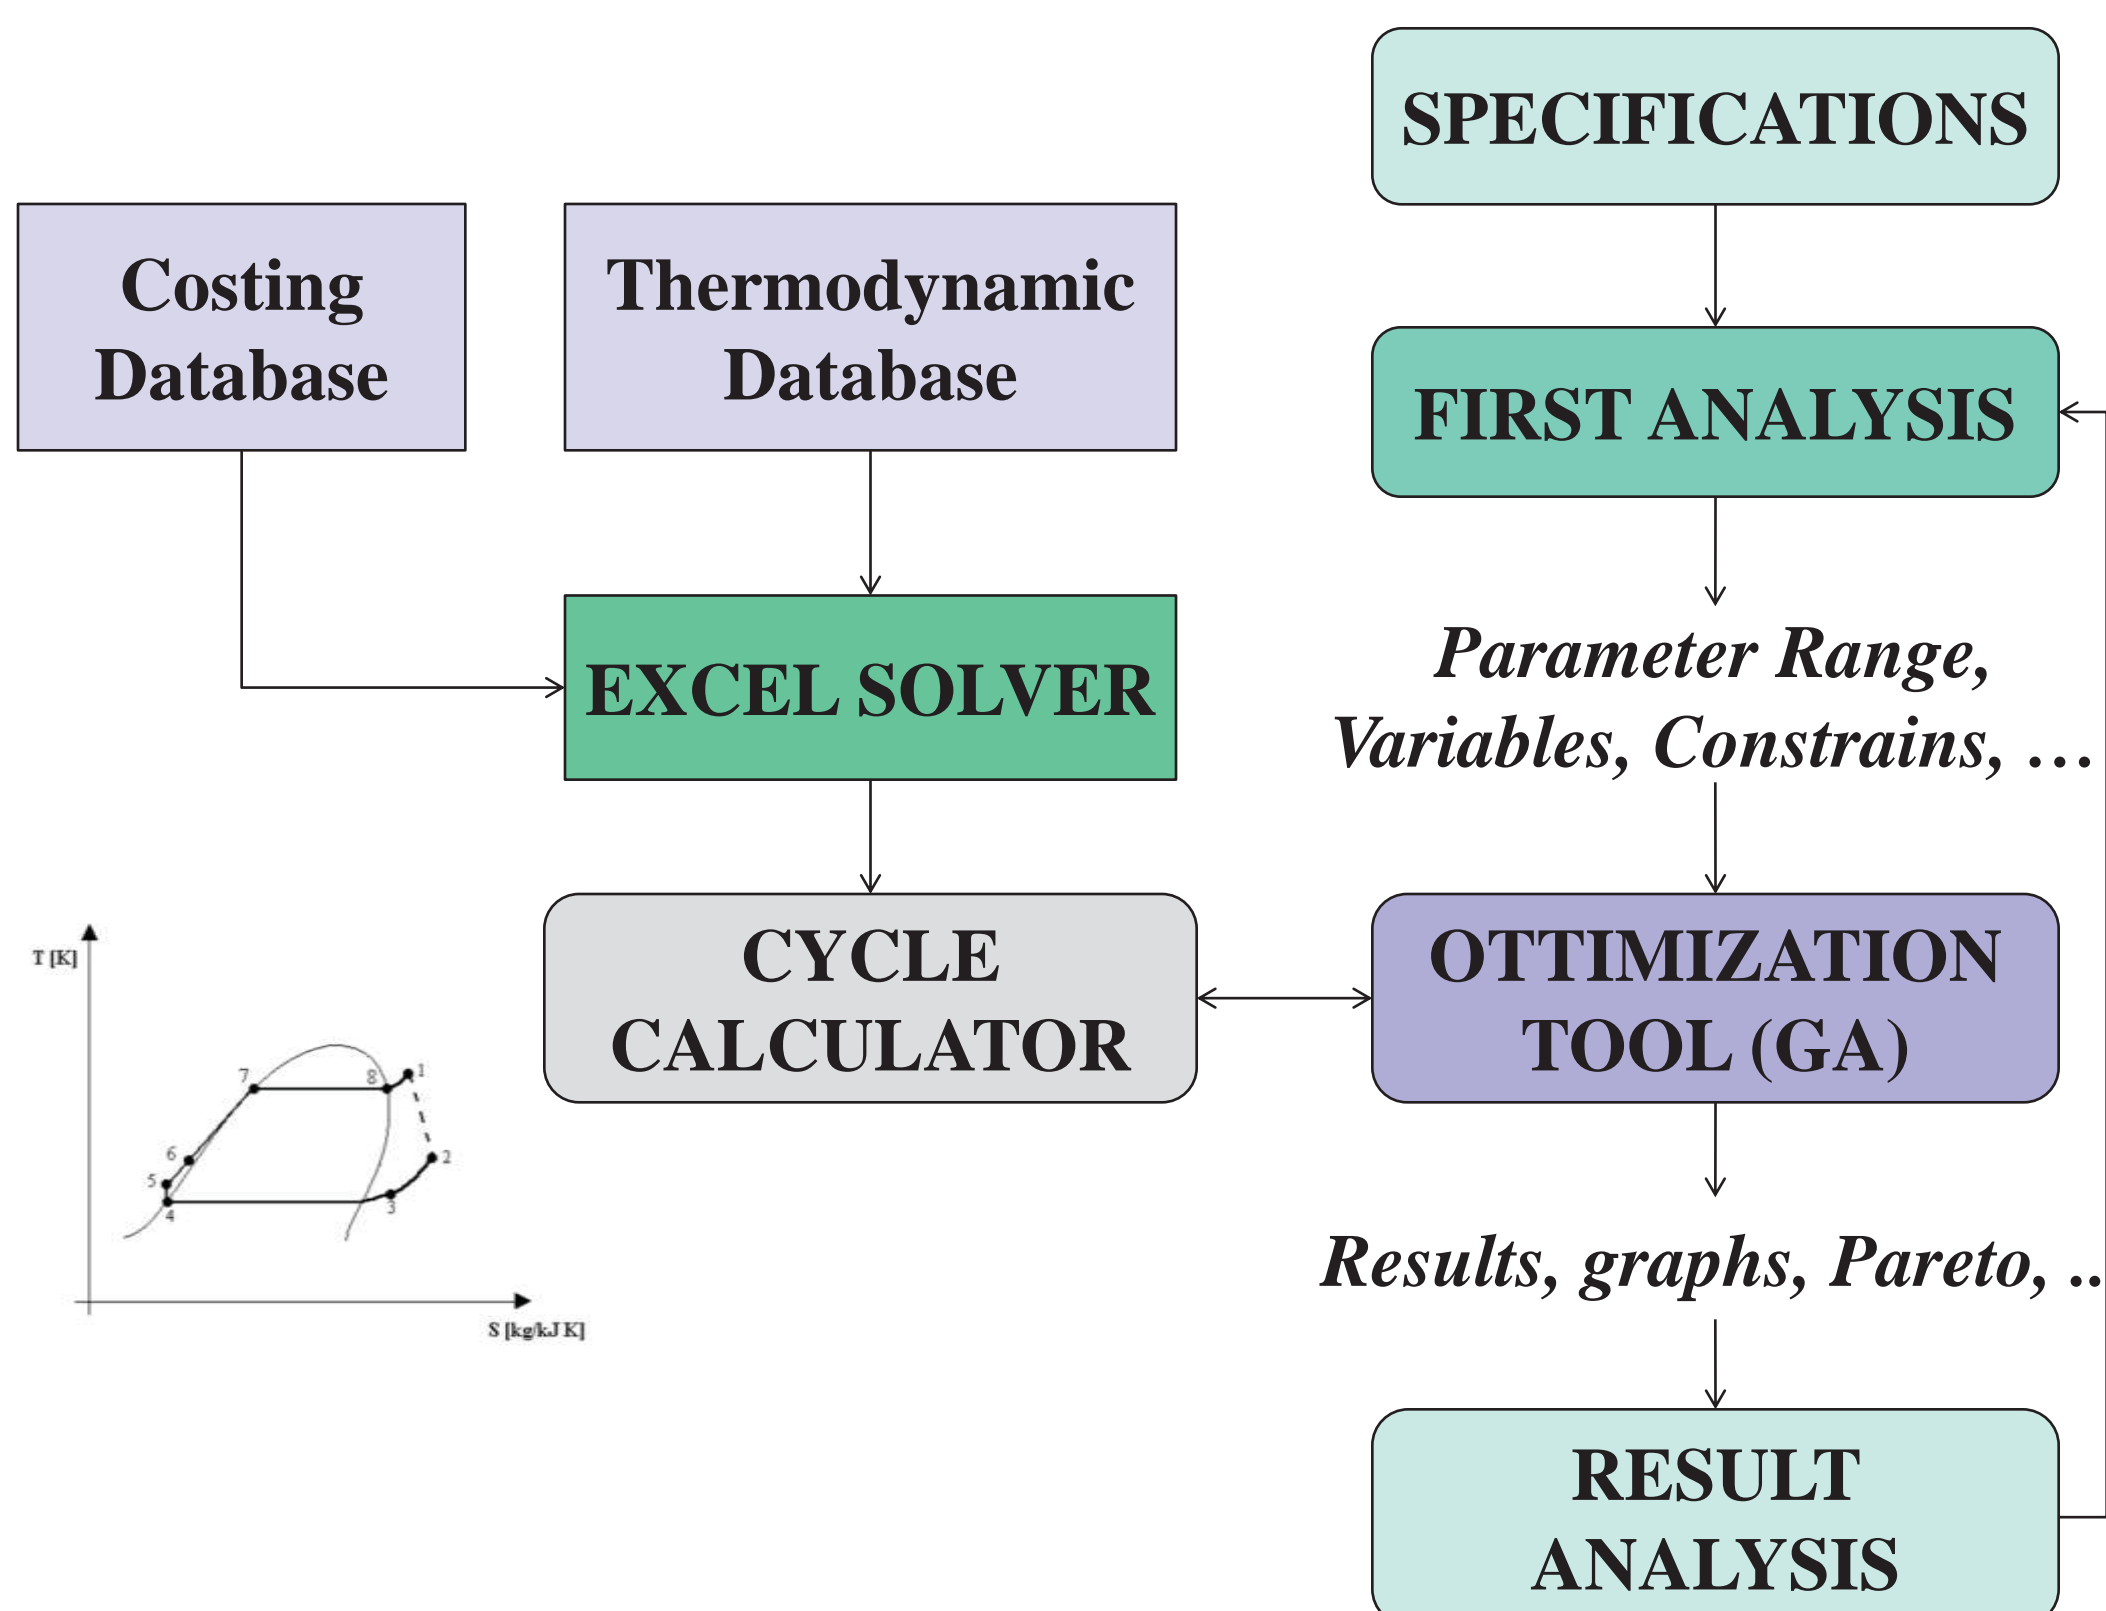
SPECIFICATIONS

Costing Database

Thermodynamic Database

FIRST ANALYSIS

EXCEL SOLVER

*Parameter Range, Variables, Constrains, …*

T [K]

7

8

1

6

5

2

4

3

S [kg/kJ K]

CYCLE CALCULATOR

OTTIMIZATION TOOL (GA)

*Results, graphs, Pareto, ..*

RESULT ANALYSIS